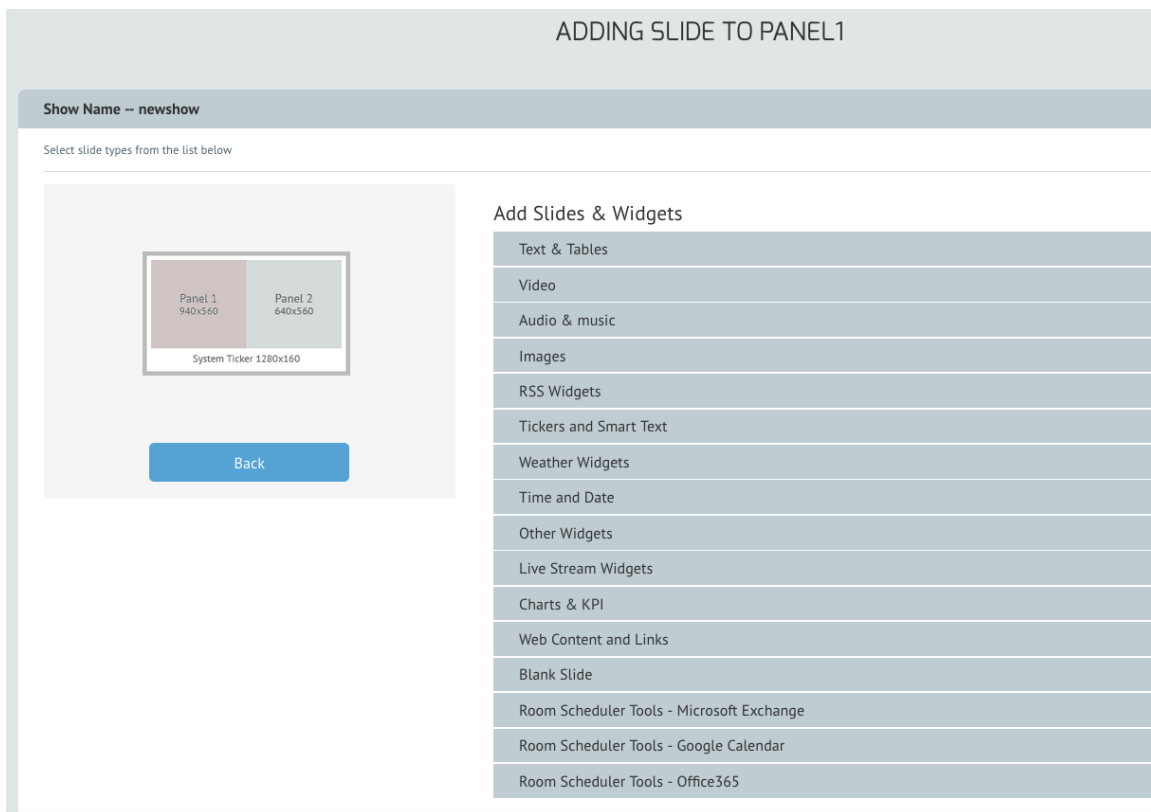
ADDING SLIDE TO PANEL1

Show Name -- newshow

Select slide types from the list below

Panel 1
940x560

Panel 2
640x560

System Ticker 1280x160

Back

Add Slides & Widgets

Text & Tables

Video

Audio & music

Images

RSS Widgets

Tickers and Smart Text

Weather Widgets

Time and Date

Other Widgets

Live Stream Widgets

Charts & KPI

Web Content and Links

Blank Slide

Room Scheduler Tools - Microsoft Exchange

Room Scheduler Tools - Google Calendar

Room Scheduler Tools - Office365